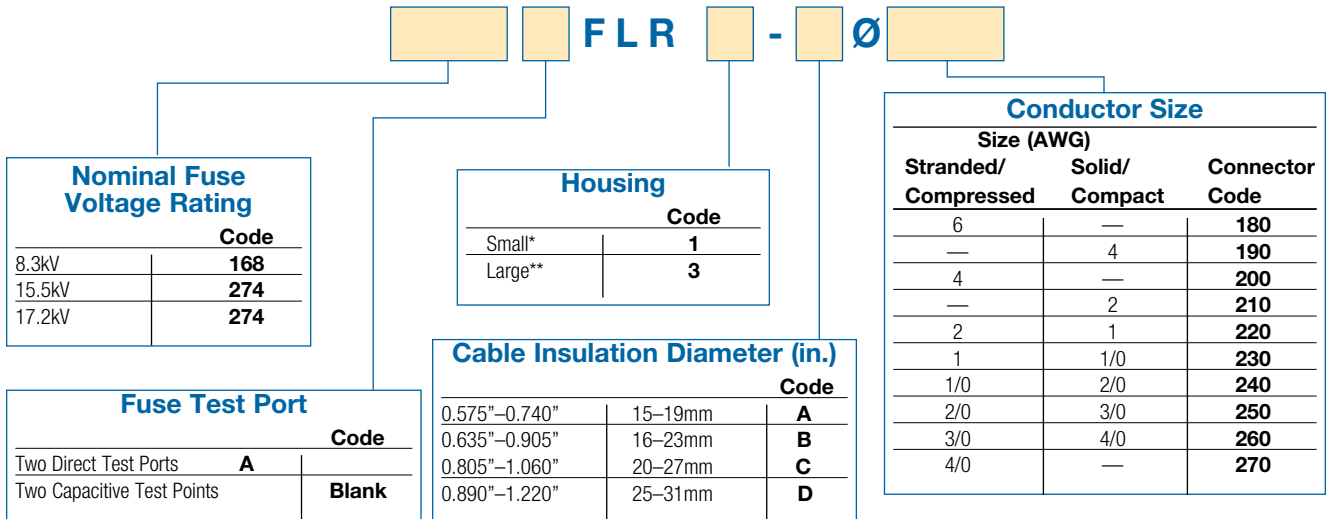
FLR - Ø

Nominal Fuse Voltage Rating

| | Code |
|---|---|
| 8.3kV | 168 |
| 15.5kV | 274 |
| 17.2kV | 274 |

Housing

| | Code |
|---|---|
| Small* | 1 |
| Large** | 3 |

Conductor Size

| Size (AWG) Stranded/ Compressed | Solid/ Compact | Connector Code |
|---|---|---|
| 6 | — | 180 |
| — | 4 | 190 |
| 4 | — | 200 |
| — | 2 | 210 |
| 2 | 1 | 220 |
| 1 | 1/0 | 230 |
| 1/0 | 2/0 | 240 |
| 2/0 | 3/0 | 250 |
| 3/0 | 4/0 | 260 |
| 4/0 | — | 270 |

Cable Insulation Diameter (in.)

| | | Code |
|---|---|---|
| 0.575"–0.740" | 15–19mm | A |
| 0.635"–0.905" | 16–23mm | B |
| 0.805"–1.060" | 20–27mm | C |
| 0.890"–1.220" | 25–31mm | D |

Fuse Test Port

| | Code |
|---|---|
| Two Direct Test Ports | A |
| Two Capacitive Test Points | Blank |